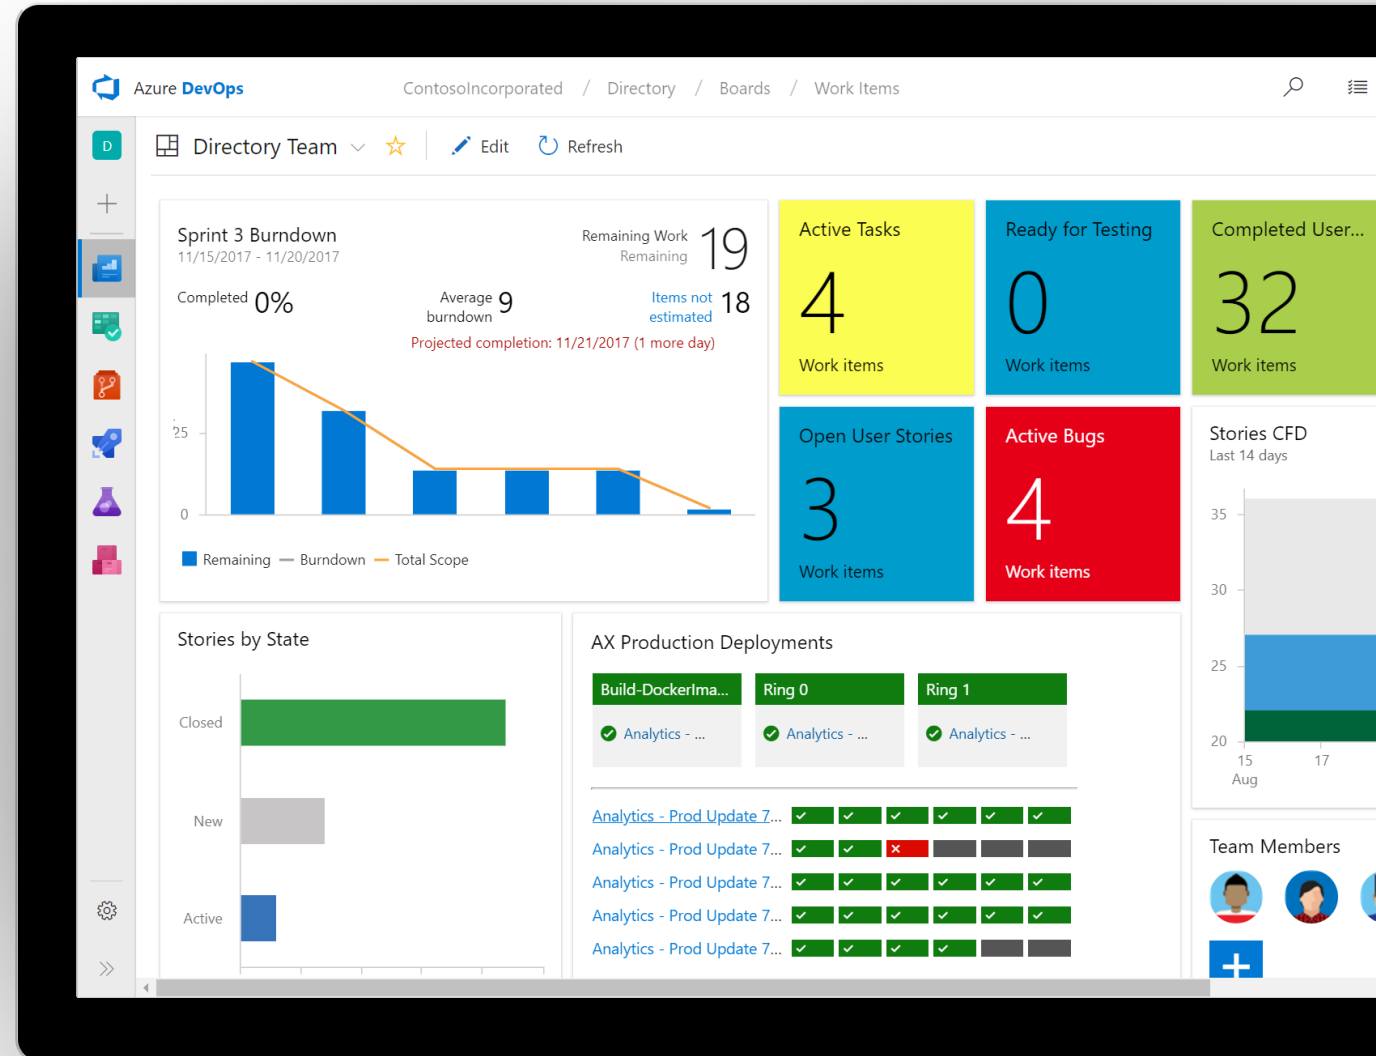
Azure DevOps
ContosoIncorporated / Directory / Boards / Work Items

D

Directory Team
Edit
Refresh

Sprint 3 Burndown
11/15/2017 - 11/20/2017
Remaining Work
Remaining
19
Completed 0%
Average burndown 9
Items not estimated 18
Projected completion: 11/21/2017 (1 more day)
25
0
Remaining — Burndown — Total Scope

Active Tasks
4
Work items

Ready for Testing
0
Work items

Completed User...
32
Work items

Open User Stories
3
Work items

Active Bugs
4
Work items

Stories CFD
Last 14 days
35
30
25
20
15
Aug
17

Stories by State
Closed
New
Active

AX Production Deployments
Build-DockerIma...
Analytics - ...
Ring 0
Analytics - ...
Ring 1
Analytics - ...
Analytics - Prod Update 7...
Analytics - Prod Update 7...
Analytics - Prod Update 7...
Analytics - Prod Update 7...
Analytics - Prod Update 7...

Team Members